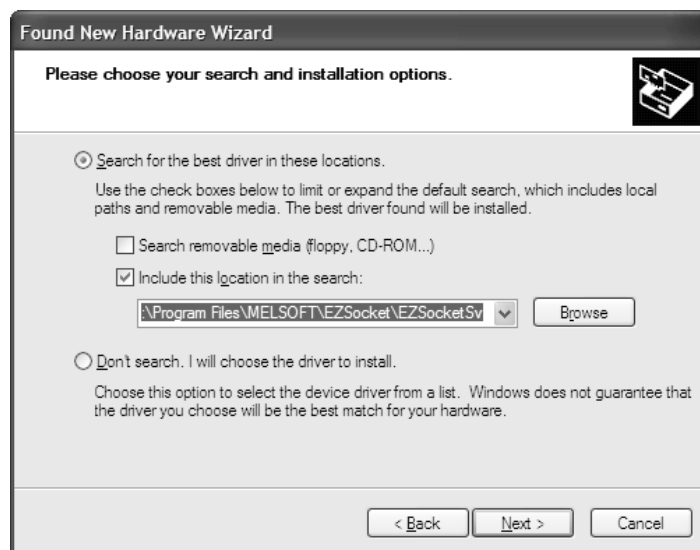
Found New Hardware Wizard

Please choose your search and installation options.

Search for the best driver in these locations.

Use the check boxes below to limit or expand the default search, which includes local paths and removable media. The best driver found will be installed.

Search removable media (floppy, CD-ROM...)

Include this location in the search:

:\Program Files\MELSOFT\EZSocket\EZSocketSv

Browse

Don't search. I will choose the driver to install.

Choose this option to select the device driver from a list. Windows does not guarantee that the driver you choose will be the best match for your hardware.

< Back

Next >

Cancel